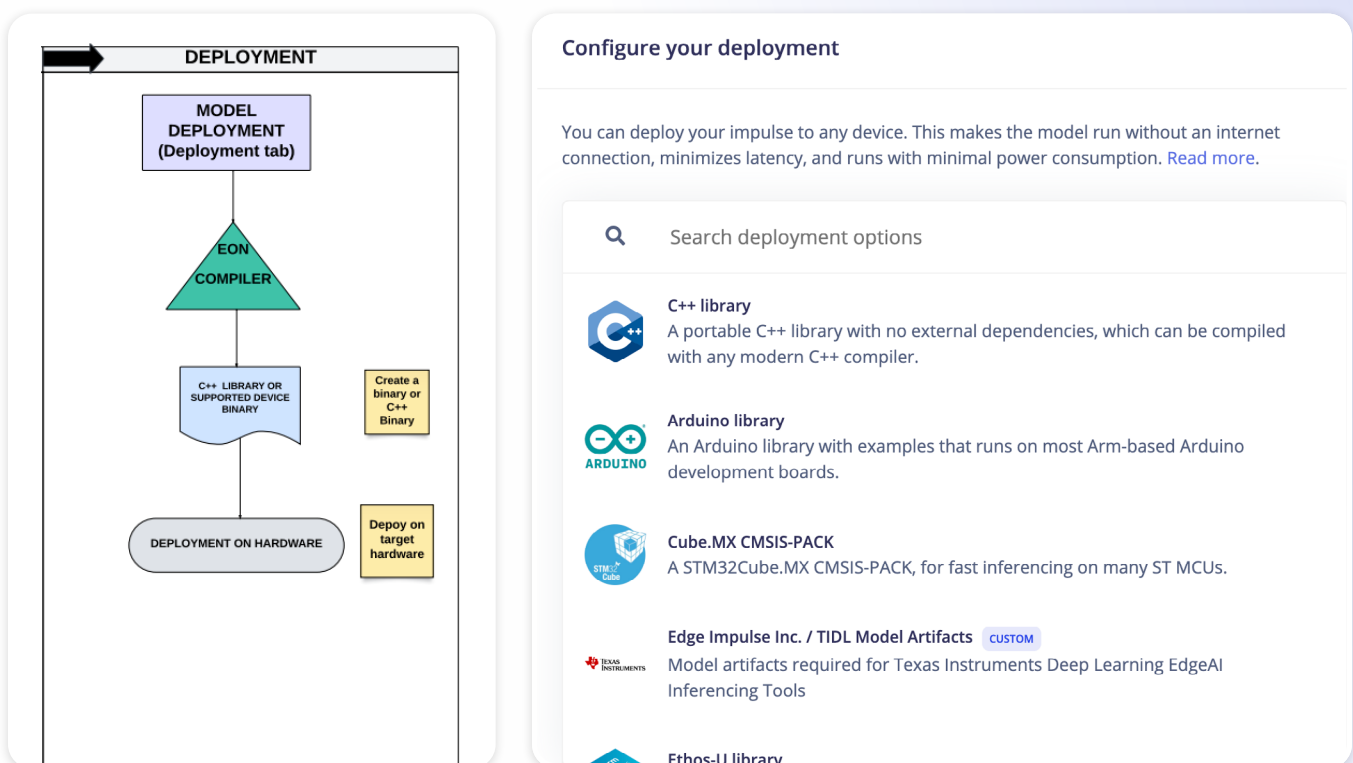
DEPLOYMENT

MODEL DEPLOYMENT (Deployment tab)

EON COMPILER

C++ LIBRARY OR SUPPORTED DEVICE BINARY

Create a binary or C++ Binary

DEPLOYMENT ON HARDWARE

Depoy on target hardware

Configure your deployment

You can deploy your impulse to any device. This makes the model run without an internet connection, minimizes latency, and runs with minimal power consumption. Read more.

Search deployment options

C++

C++ library
A portable C++ library with no external dependencies, which can be compiled with any modern C++ compiler.

ARDUINO

Arduino library
An Arduino library with examples that runs on most Arm-based Arduino development boards.

STM32 Cube

Cube.MX CMSIS-PACK
A STM32Cube.MX CMSIS-PACK, for fast inferencing on many ST MCUs.

TEXAS INSTRUMENTS

Edge Impulse Inc. / TIDL Model Artifacts CUSTOM
Model artifacts required for Texas Instruments Deep Learning EdgeAI Inferencing Tools

Ethos-U library